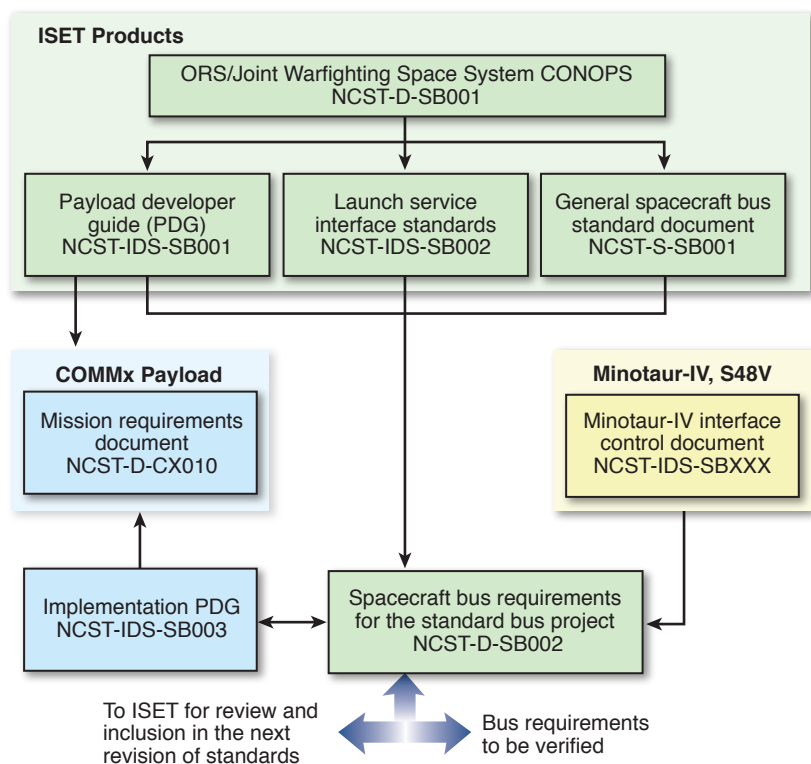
ISET Products

ORS/Joint Warfighting Space System CONOPS
NCST-D-SB001

Payload developer guide (PDG)
NCST-IDS-SB001

Launch service interface standards
NCST-IDS-SB002

General spacecraft bus standard document
NCST-S-SB001

COMMx Payload

Mission requirements document
NCST-D-CX010

Minotaur-IV, S48V

Minotaur-IV interface control document
NCST-IDS-SBXXX

Implementation PDG
NCST-IDS-SB003

Spacecraft bus requirements for the standard bus project
NCST-D-SB002

To ISET for review and inclusion in the next revision of standards

Bus requirements to be verified